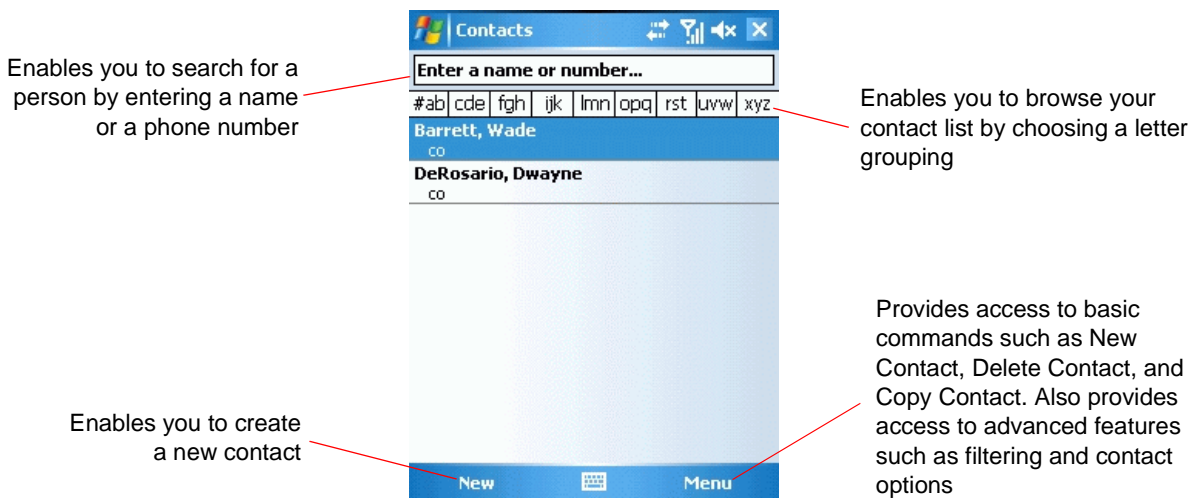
Contacts

Enables you to search for a person by entering a name or a phone number

Enter a name or number...

#ab cde fgh ijk lmn opq rst uvw xyz

Enables you to browse your contact list by choosing a letter grouping

Barrett, Wade
co

DeRosario, Dwayne
co

Provides access to basic commands such as New Contact, Delete Contact, and Copy Contact. Also provides access to advanced features such as filtering and contact options

Enables you to create a new contact

New

Menu